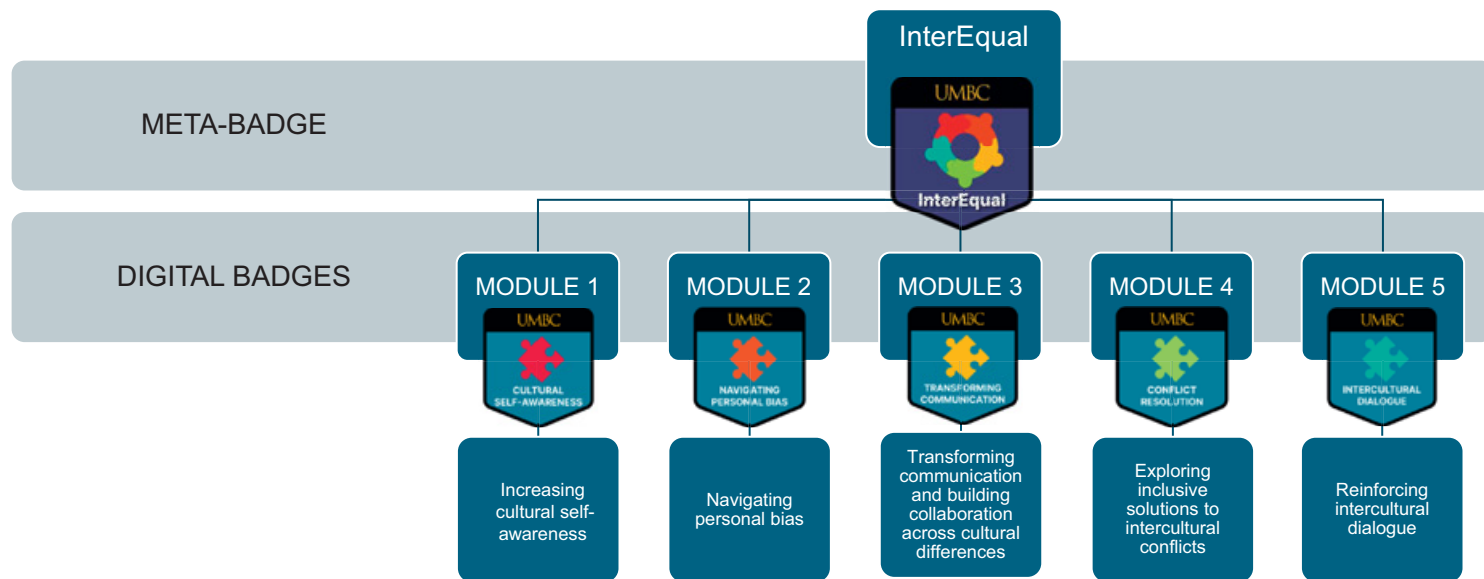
InterEqual

UMBC

InterEqual

META-BADGE

DIGITAL BADGES

MODULE 1

UMBC

CULTURAL SELF-AWARENESS

Increasing cultural self-awareness

MODULE 2

UMBC

NAVIGATING PERSONAL BIAS

Navigating personal bias

MODULE 3

UMBC

TRANSFORMING COMMUNICATION

Transforming communication and building collaboration across cultural differences

MODULE 4

UMBC

CONFLICT RESOLUTION

Exploring inclusive solutions to intercultural conflicts

MODULE 5

UMBC

INTERCULTURAL DIALOGUE

Reinforcing intercultural dialogue